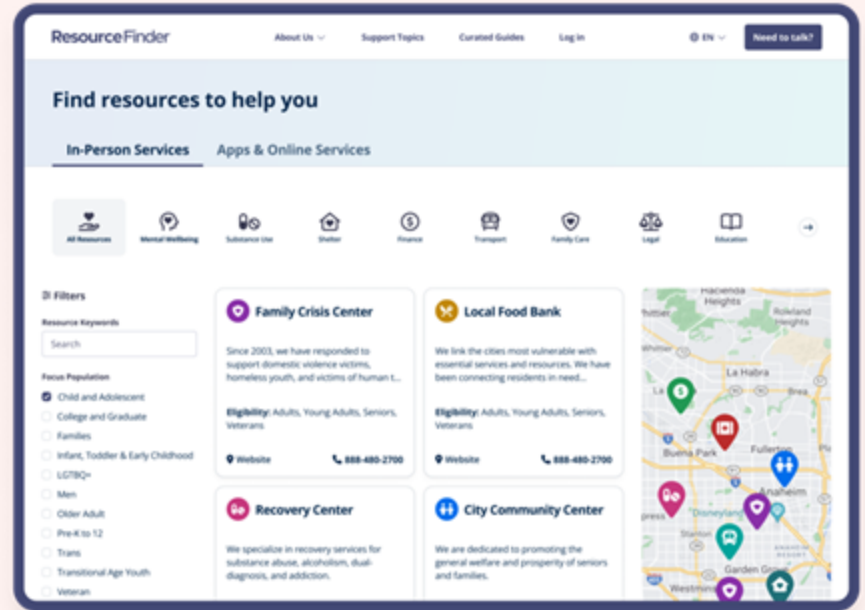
ResourceFinder

About Us Support Topics Curated Guides Log in EN Need to talk?

Find resources to help you

In-Person Services Apps & Online Services

All Resources Mental Wellbeing Substance Use Shelter Finance Transport Family Care Legal Education

Filters

Resource Keywords

Search

Focus Population

Child and Adolescent
College and Graduate
Families
Infant, Toddler & Early Childhood
LGTBQ+
Men
Older Adult
Pre-K to 12
Trans
Transitional Age Youth
Veteran

Family Crisis Center

Since 2003, we have responded to support domestic violence victims, homeless youth, and victims of human t...

Eligibility: Adults, Young Adults, Seniors, Veterans

Website 888-480-2700

Local Food Bank

We link the cities most vulnerable with essential services and resources. We have been connecting residents in need...

Eligibility: Adults, Young Adults, Seniors, Veterans

Website 888-480-2700

Recovery Center

We specialize in recovery services for substance abuse, alcoholism, dual-diagnosis, and addiction.

City Community Center

We are dedicated to promoting the general welfare and prosperity of seniors and families.

Hacienda Heights Rowland Heights La Habra Brea Fullerton Buena Park Anaheim Disneyland Stanton Garden Grove Westminster